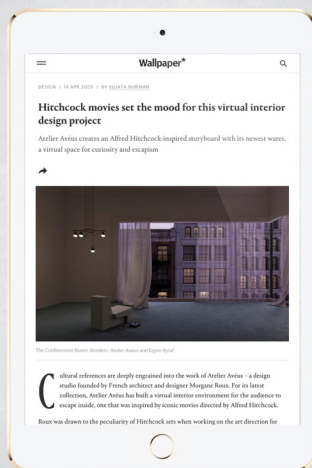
Wallpaper*

DESIGN | 14 APR 2020 | BY SUJATA BURMAN

Hitchcock movies set the mood for this virtual interior design project

Atelier Avéus creates an Alfred Hitchcock-inspired storyboard with its newest wares, a virtual space for curiosity and escapism

The Confinement Room. Renders: Atelier Avéus and Egon Ayral

Cultural references are deeply engrained into the work of Atelier Avéus – a design studio founded by French architect and designer Morgane Roux. For its latest collection, Atelier Avéus has built a virtual interior environment for the audience to escape inside, one that was inspired by iconic movies directed by Alfred Hitchcock.

Roux was drawn to the peculiarity of Hitchcock sets when working on the art direction for